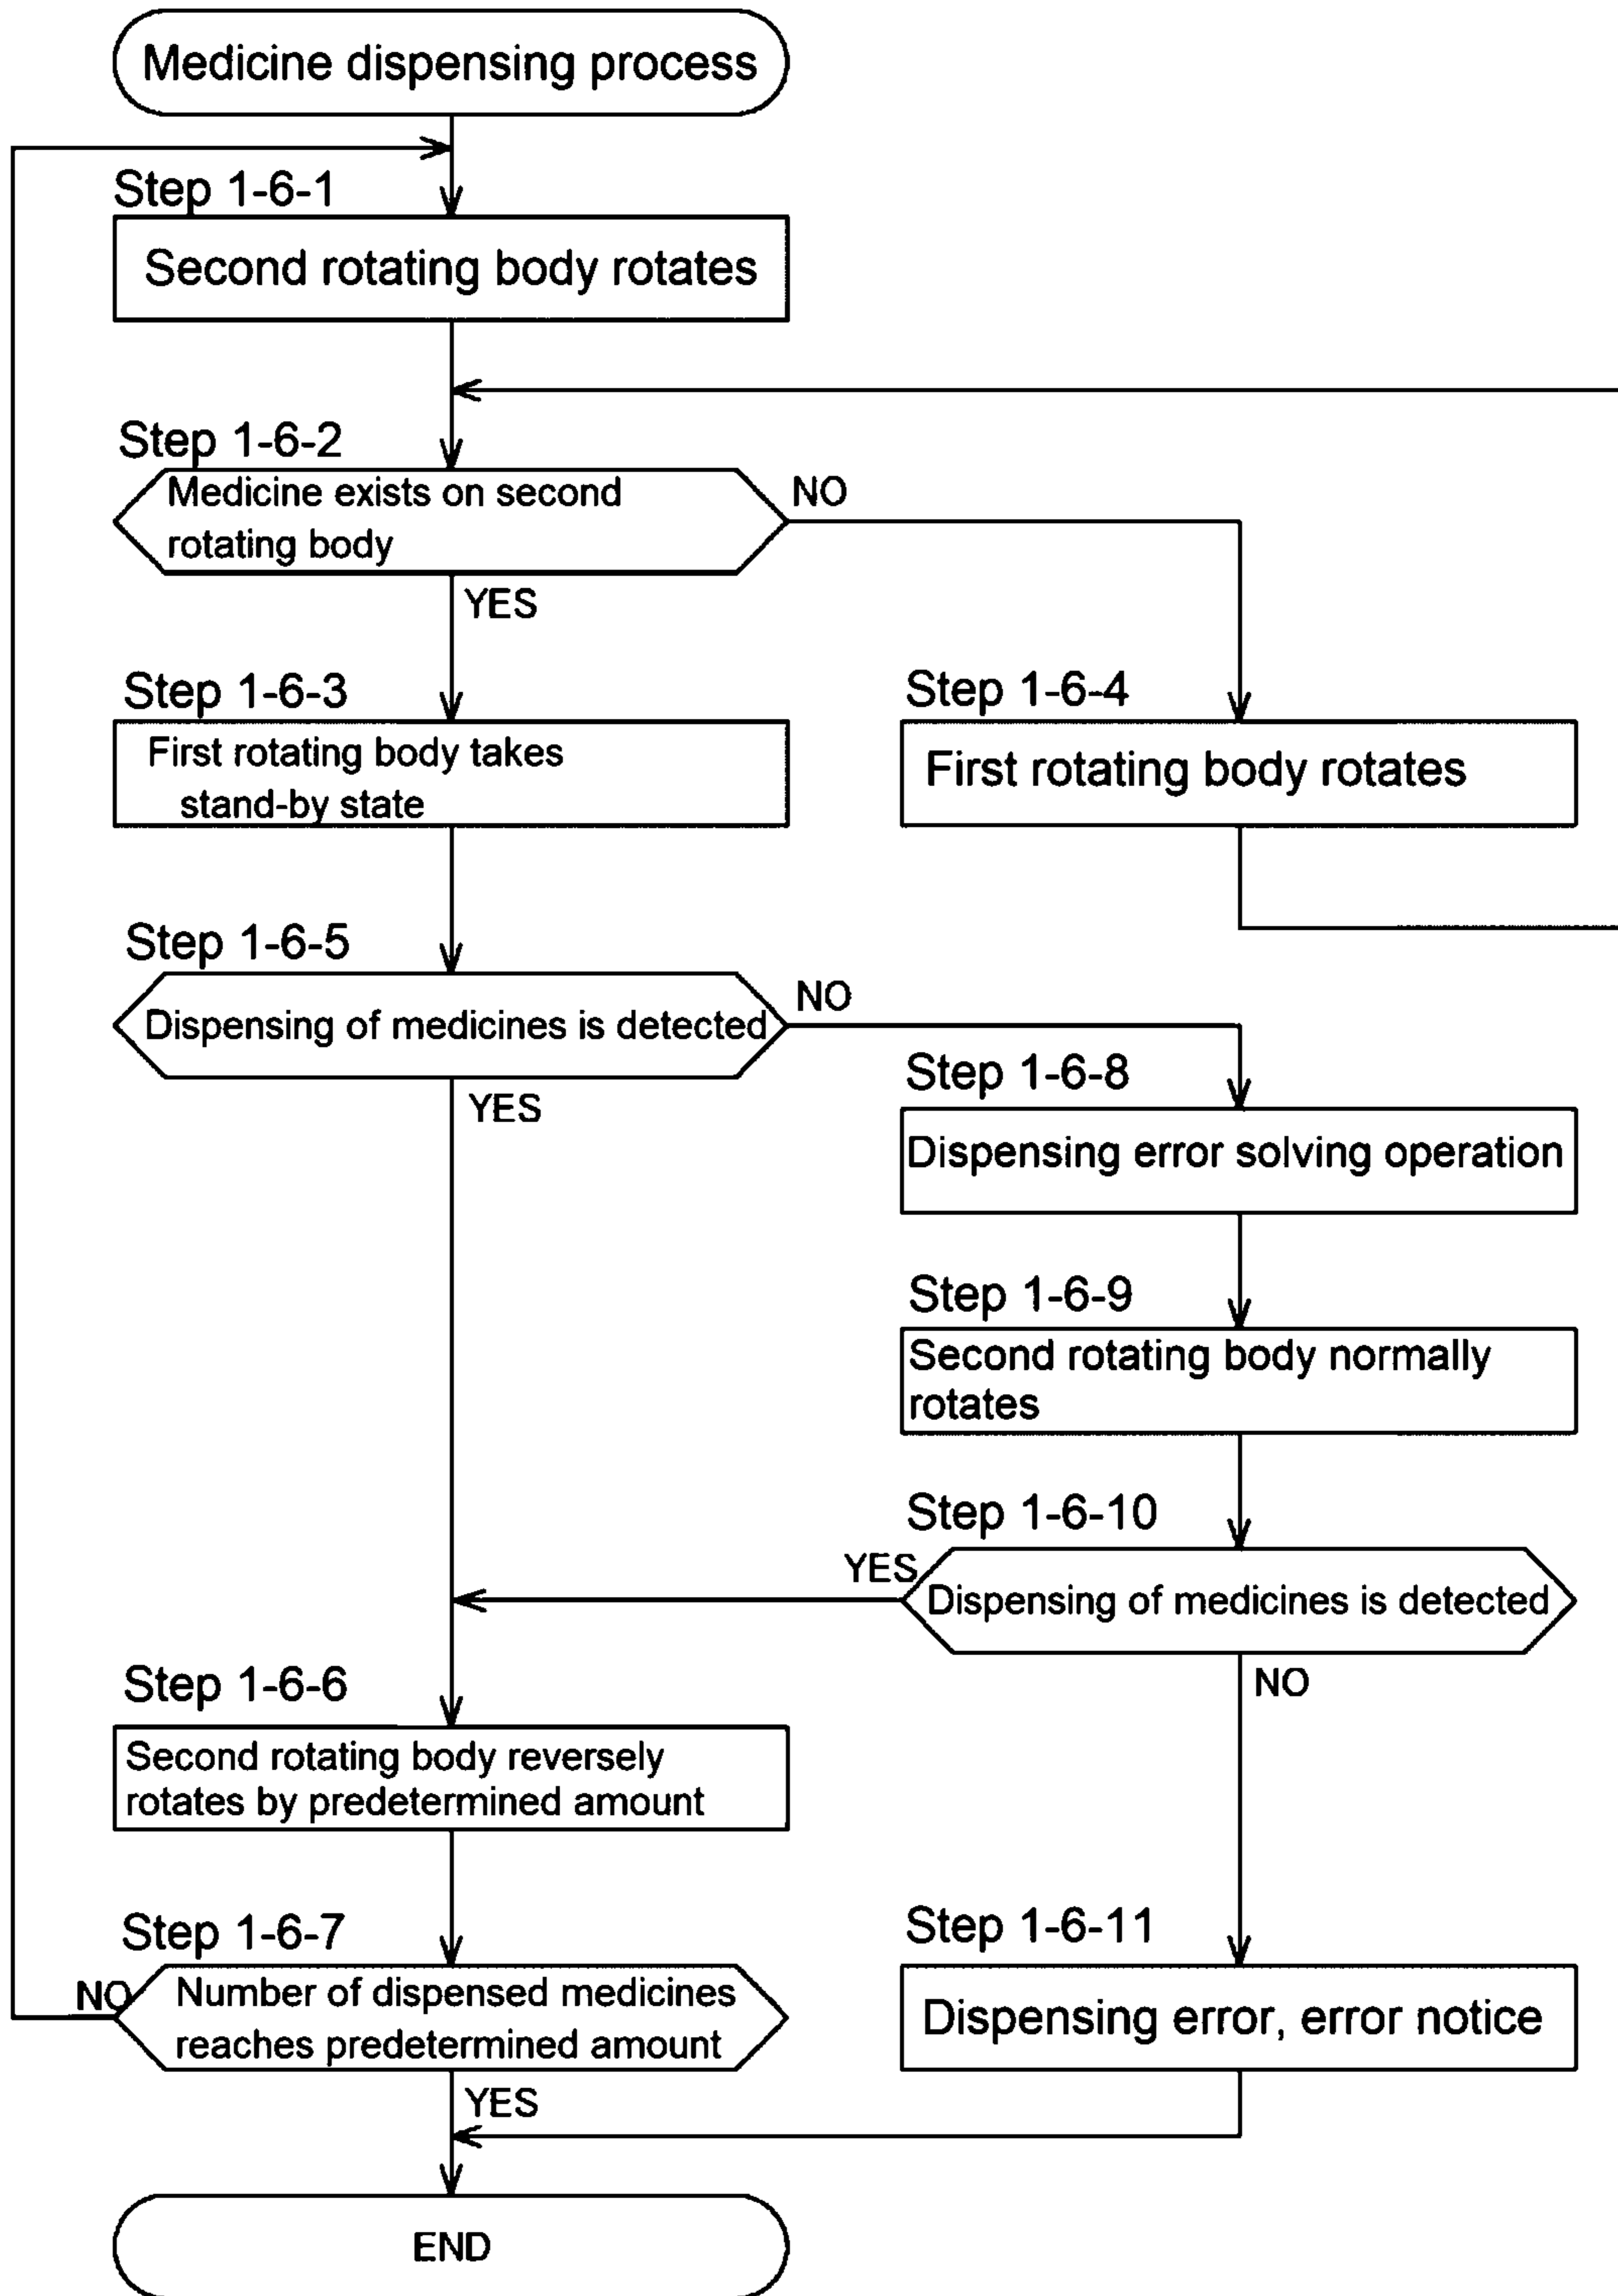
Medicine dispensing process

Step 1-6-1
Second rotating body rotates

Step 1-6-2
Medicine exists on second rotating body
NO
YES

Step 1-6-3
First rotating body takes stand-by state

Step 1-6-4
First rotating body rotates

Step 1-6-5
Dispensing of medicines is detected
NO
YES

Step 1-6-8
Dispensing error solving operation

Step 1-6-9
Second rotating body normally rotates

Step 1-6-10
YES
Dispensing of medicines is detected
NO

Step 1-6-6
Second rotating body reversely rotates by predetermined amount

Step 1-6-7
NO
Number of dispensed medicines reaches predetermined amount
YES

Step 1-6-11
Dispensing error, error notice

END